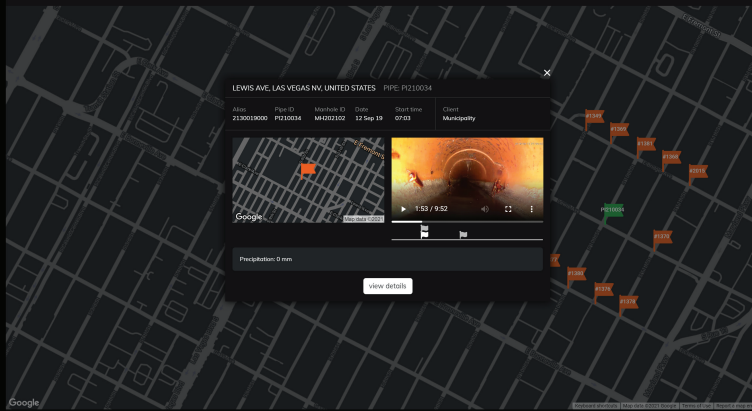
×

LEWIS AVE, LAS VEGAS NV, UNITED STATES PIPE: PI210034

| Alias | Pipe ID | Manhole ID | Date | Start time | Client |
|---|---|---|---|---|---|
| 2130019000 | PI210034 | MH202102 | 12 Sep 19 | 07:03 | Municipality |

Google Map data ©2021

1:53 / 9:52

Precipitation: 0 mm

view details

#1395
#1385
#1361
#1388
#1310
PI210034
#1320
#1383
#1376
#1378

Google

Keyboard shortcuts Map data ©2021 Google Terms of Use Report a map error